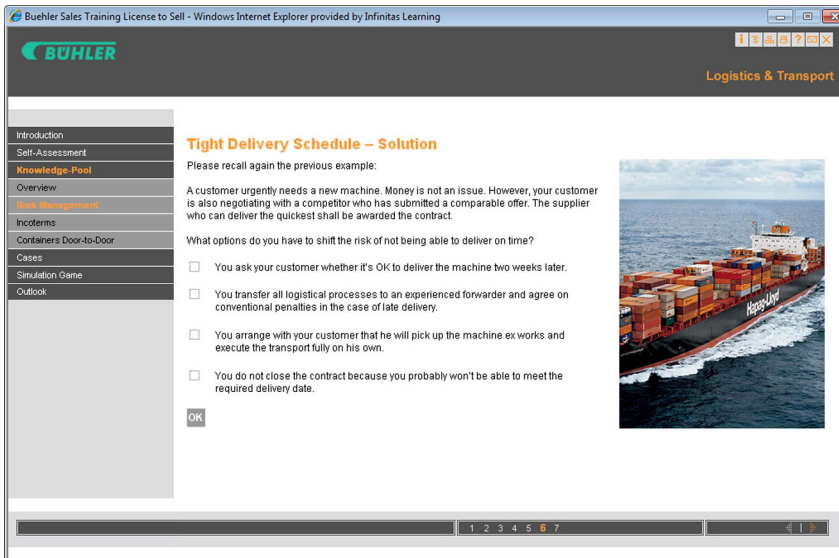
Buehler Sales Training License to Sell - Windows Internet Explorer provided by Infinitas Learning

BÜHLER

Logistics & Transport

Introduction
Self-Assessment
Knowledge-Pool
Overview
Risk Management
Incoterms
Containers Door-to-Door
Cases
Simulation Game
Outlook

Tight Delivery Schedule – Solution

Please recall again the previous example:

A customer urgently needs a new machine. Money is not an issue. However, your customer is also negotiating with a competitor who has submitted a comparable offer. The supplier who can deliver the quickest shall be awarded the contract.

What options do you have to shift the risk of not being able to deliver on time?

You ask your customer whether it's OK to deliver the machine two weeks later.

You transfer all logistical processes to an experienced forwarder and agree on conventional penalties in the case of late delivery.

You arrange with your customer that he will pick up the machine ex works and execute the transport fully on his own.

You do not close the contract because you probably won't be able to meet the required delivery date.

OK

Hapag-Lloyd

1 2 3 4 5 6 7